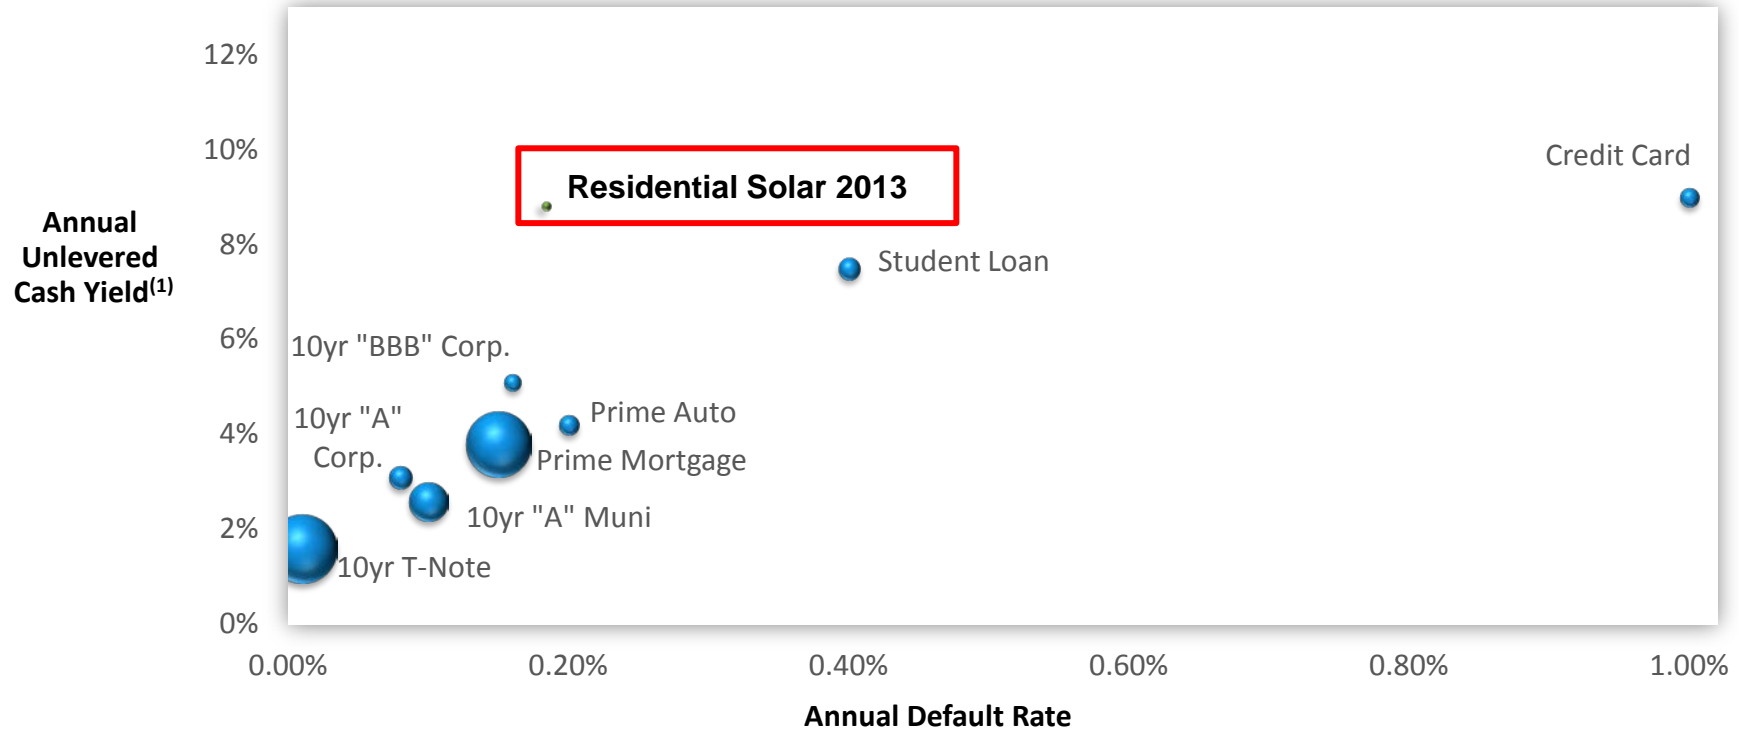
Annual Unlevered Cash Yield$^{(1)}$

12%
10%
8%
6%
4%
2%
0%

Residential Solar 2013

Credit Card

Student Loan

10yr "BBB" Corp.

Prime Auto

10yr "A" Corp.

Prime Mortgage

10yr "A" Muni

10yr T-Note

0.00%
0.20%
0.40%
0.60%
0.80%
1.00%

Annual Default Rate